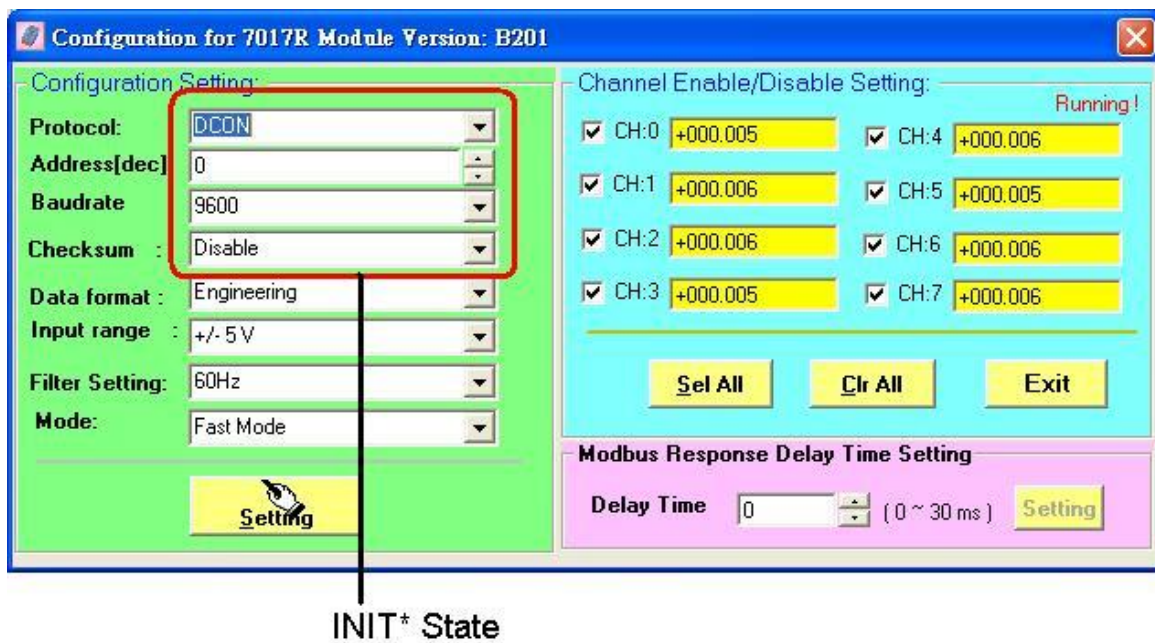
Configuration for 7017R Module Version: B201

Configuration Setting:

Protocol: DCON
Address[dec] 0
Baudrate 9600
Checksum : Disable
Data format : Engineering
Input range : +/- 5 V
Filter Setting: 60Hz
Mode: Fast Mode

Setting

Channel Enable/Disable Setting:
Running !

CH:0 +000.005
CH:4 +000.006
CH:1 +000.006
CH:5 +000.005
CH:2 +000.006
CH:6 +000.006
CH:3 +000.005
CH:7 +000.006

Sel All
Clr All
Exit

Modbus Response Delay Time Setting
Delay Time 0 ( 0 ~ 30 ms ) Setting

INIT* State